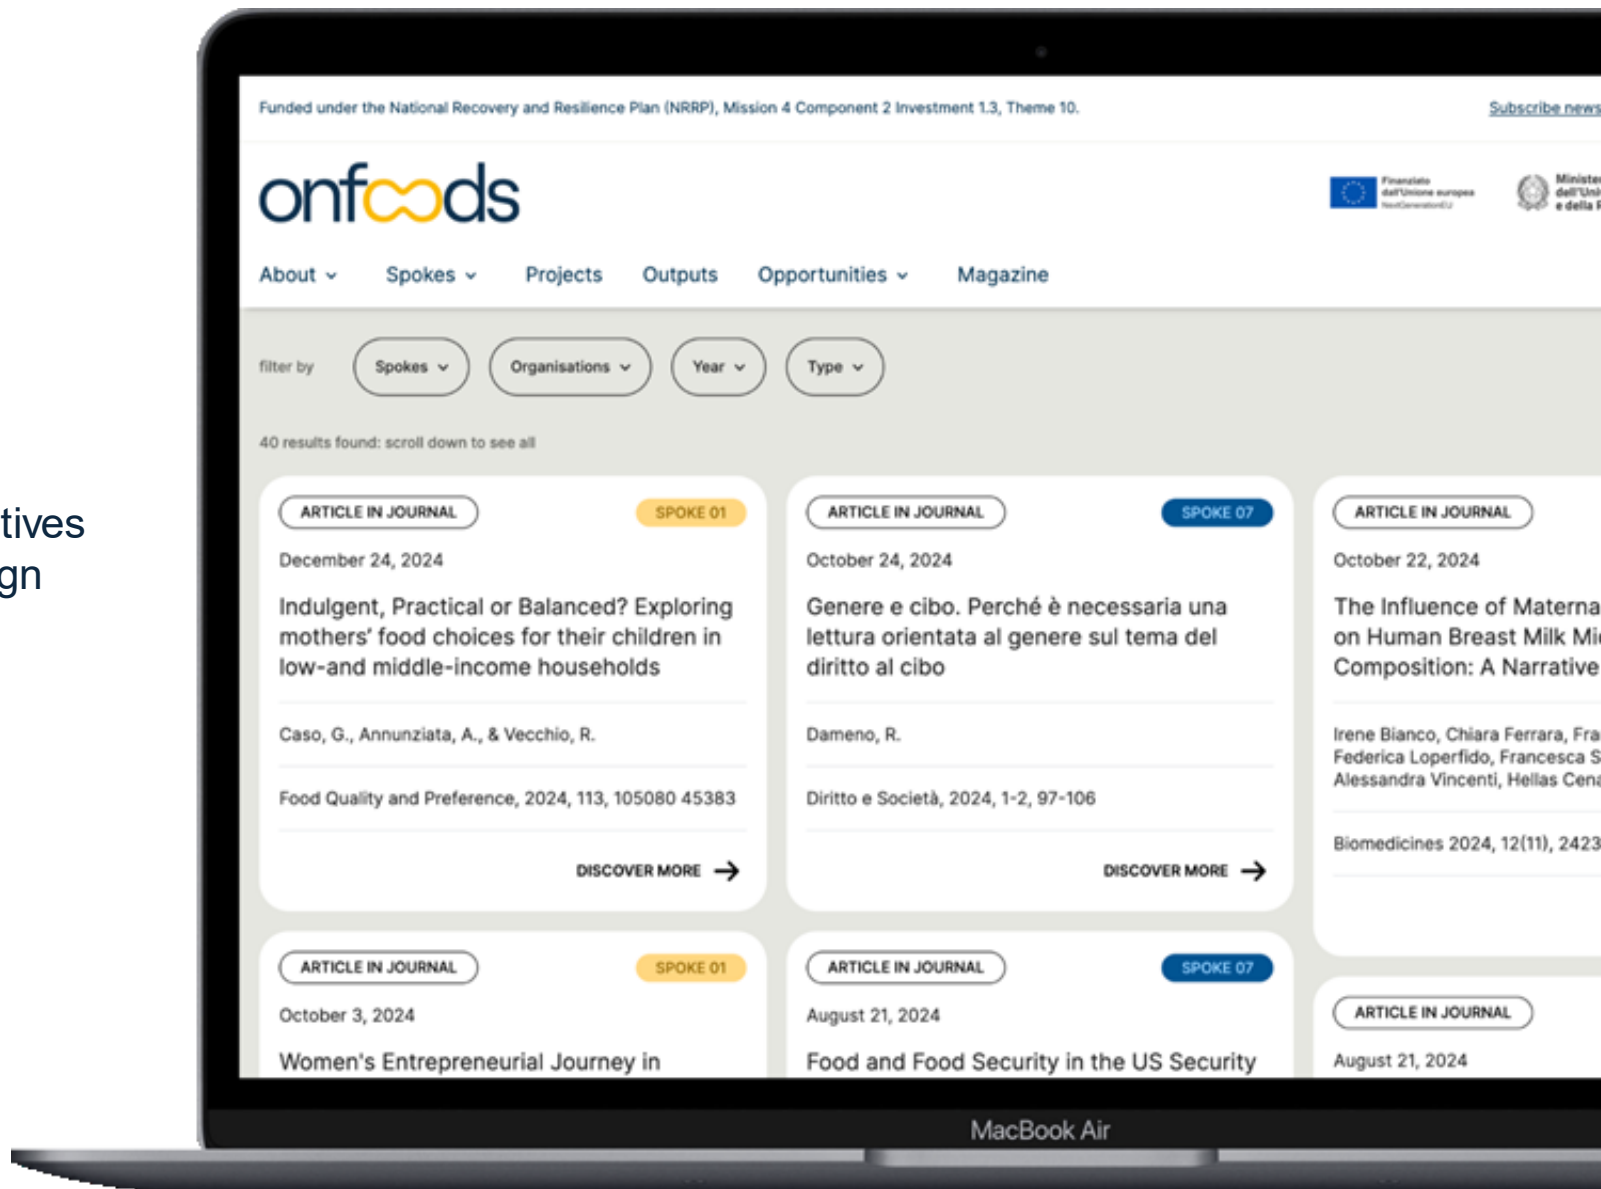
tives
gn

Funded under the National Recovery and Resilience Plan (NRRP), Mission 4 Component 2 Investment 1.3, Theme 10.

Subscribe news

onfoods

Finanziato dall'Unione europea NextGenerationEU

Ministe dell'Uni e della

About Spokes Projects Outputs Opportunities Magazine

filter by Spokes Organisations Year Type

40 results found: scroll down to see all

ARTICLE IN JOURNAL SPOKE 01

December 24, 2024

Indulgent, Practical or Balanced? Exploring mothers' food choices for their children in low-and middle-income households

Caso, G., Annunziata, A., & Vecchio, R.

Food Quality and Preference, 2024, 113, 105080 45383

DISCOVER MORE

ARTICLE IN JOURNAL SPOKE 07

October 24, 2024

Genere e cibo. Perché è necessaria una lettura orientata al genere sul tema del diritto al cibo

Dameno, R.

Diritto e Società, 2024, 1-2, 97-106

DISCOVER MORE

ARTICLE IN JOURNAL

October 22, 2024

The Influence of Materna on Human Breast Milk Mi Composition: A Narrative

Irene Bianco, Chiara Ferrara, Fra Federica Loperfido, Francesca S Alessandra Vincenti, Hellas Cena

Biomedicines 2024, 12(11), 2423

ARTICLE IN JOURNAL SPOKE 01

October 3, 2024

Women's Entrepreneurial Journey in

ARTICLE IN JOURNAL SPOKE 07

August 21, 2024

Food and Food Security in the US Security

ARTICLE IN JOURNAL

August 21, 2024

MacBook Air